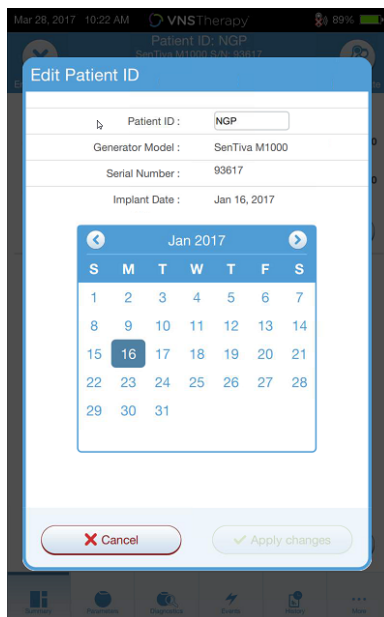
Mar 28, 2017 10:22 AM VNSTherapy 89%

Patient ID: NGP
SenTiva M1000 S/N: 93617

Edit Patient ID

Patient ID : NGP
Generator Model : SenTiva M1000
Serial Number : 93617
Implant Date : Jan 16, 2017

Jan 2017

| S | M | T | W | T | F | S |
|---|---|---|---|---|---|---|
| 1 | 2 | 3 | 4 | 5 | 6 | 7 |
| 8 | 9 | 10 | 11 | 12 | 13 | 14 |
| 15 | 16 | 17 | 18 | 19 | 20 | 21 |
| 22 | 23 | 24 | 25 | 26 | 27 | 28 |
| 29 | 30 | 31 | | | | |

Cancel
Apply changes

Summary Parameters Diagnostics Events History More